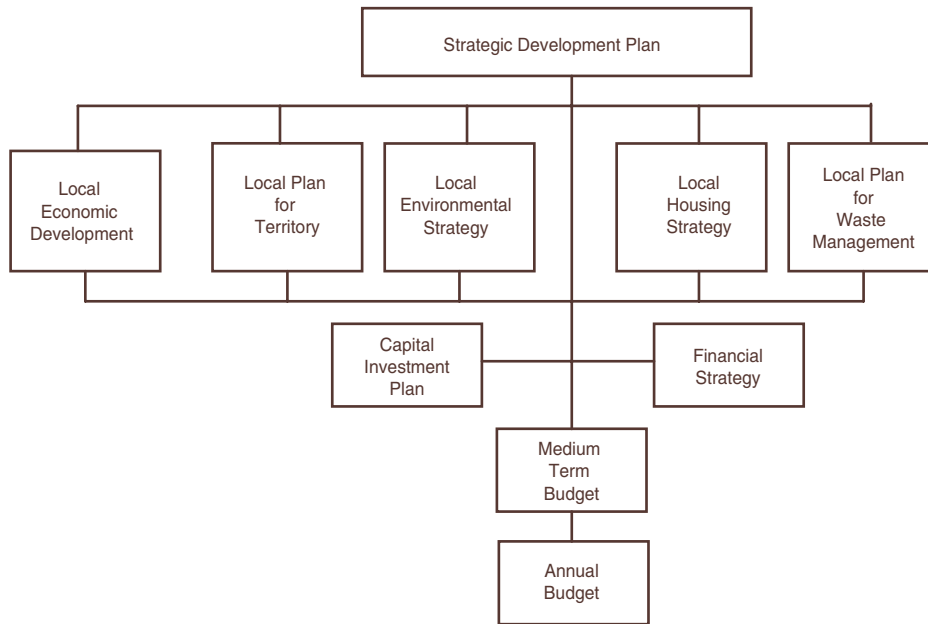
Strategic Development Plan

Local Economic Development

Local Plan for Territory

Local Environmental Strategy

Local Housing Strategy

Local Plan for Waste Management

Capital Investment Plan

Financial Strategy

Medium Term Budget

Annual Budget